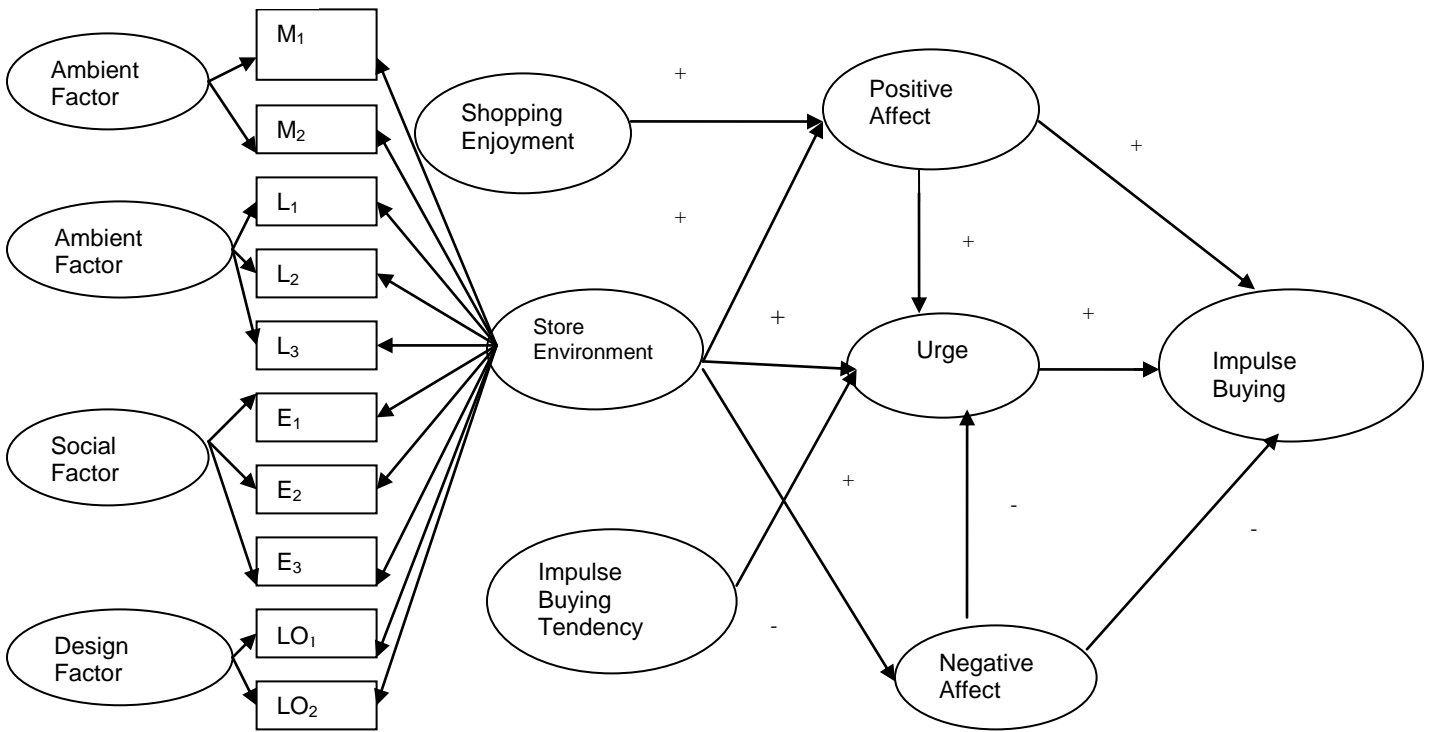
Ambient Factor

$M_1$

$M_2$

Ambient Factor

$L_1$

$L_2$

$L_3$

Social Factor

$E_1$

$E_2$

$E_3$

Design Factor

$LO_1$

$LO_2$

Shopping Enjoyment

+

+

Store Environment

+

Impulse Buying Tendency

+

-

Positive Affect

+

Urge

+

+

Impulse Buying

-

Negative Affect

-